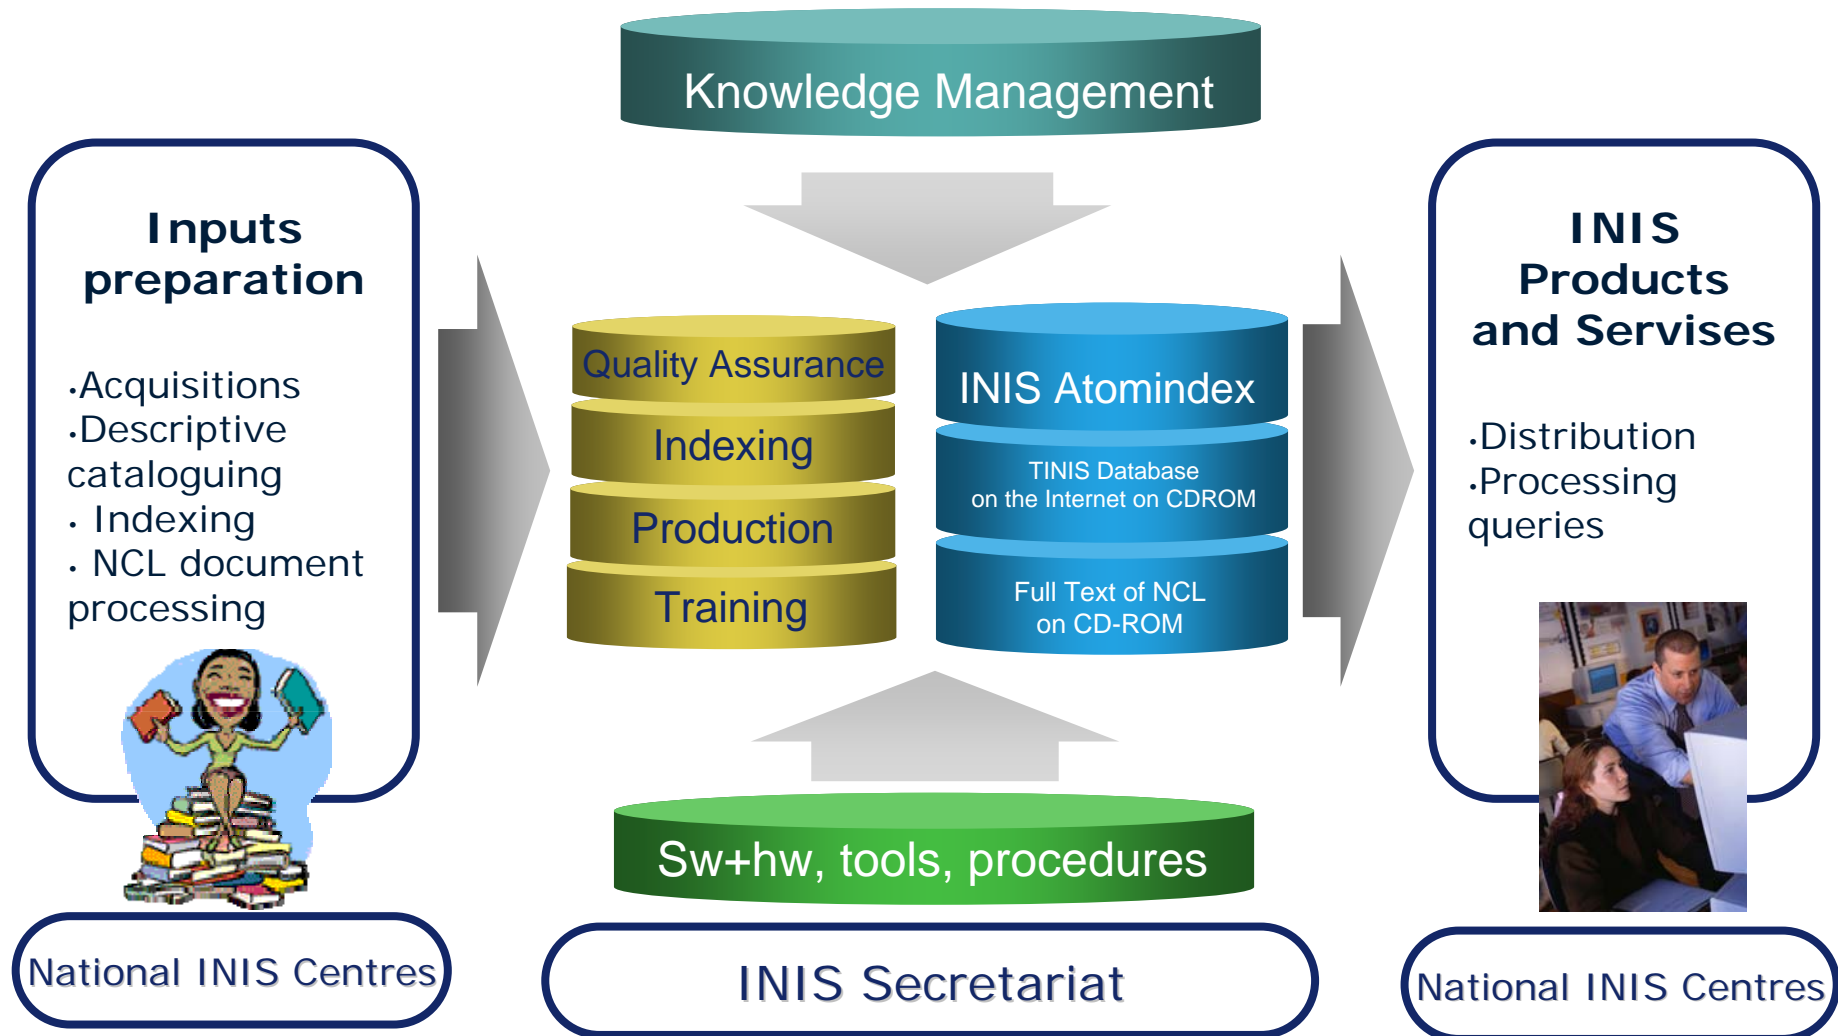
Knowledge Management

Inputs preparation

·Acquisitions
·Descriptive cataloguing
· Indexing
· NCL document processing

Quality Assurance
Indexing
Production
Training

INIS Atomindex
TINIS Database on the Internet on CDROM
Full Text of NCL on CD-ROM

INIS Products and Servises

·Distribution
·Processing queries

Sw+hw, tools, procedures

National INIS Centres

INIS Secretariat

National INIS Centres